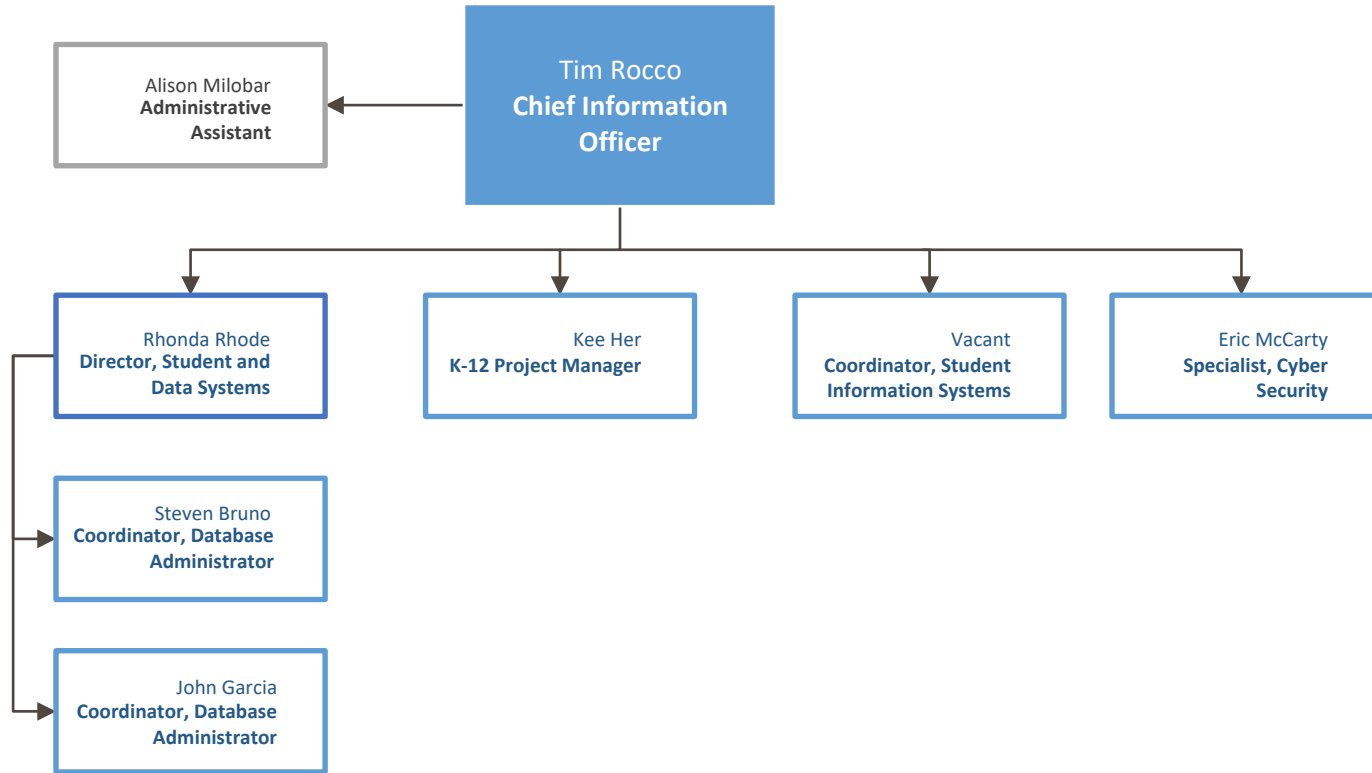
Tim Rocco
Chief Information Officer

Alison Milobar
Administrative Assistant

Rhonda Rhode
Director, Student and Data Systems

Kee Her
K-12 Project Manager

Vacant
Coordinator, Student Information Systems

Eric McCarty
Specialist, Cyber Security

Steven Bruno
Coordinator, Database Administrator

John Garcia
Coordinator, Database Administrator